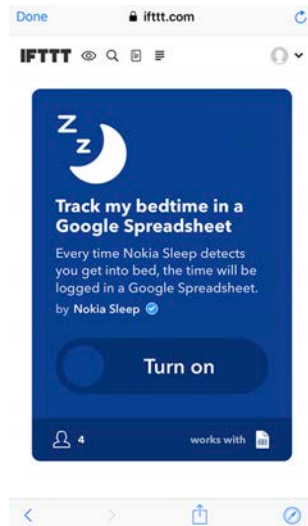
Done
ifttt.com

IFTTT

Track my bedtime in a Google Spreadsheet

Every time Nokia Sleep detects you get into bed, the time will be logged in a Google Spreadsheet.

by Nokia Sleep

Turn on

4

works with